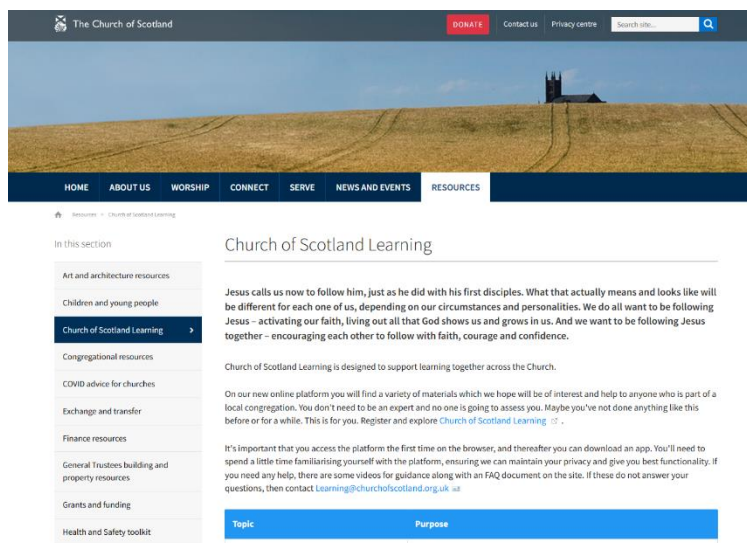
The Church of Scotland

DONATE Contact us Privacy centre Search site...

HOME ABOUT US WORSHIP CONNECT SERVE NEWS AND EVENTS RESOURCES

Resources > Church of Scotland Learning

In this section

Art and architecture resources

Children and young people

Church of Scotland Learning

Congregational resources

COVID advice for churches

Exchange and transfer

Finance resources

General Trustees building and property resources

Grants and funding

Health and Safety toolkit

Church of Scotland Learning

Jesus calls us now to follow him, just as he did with his first disciples. What that actually means and looks like will be different for each one of us, depending on our circumstances and personalities. We do all want to be following Jesus – activating our faith, living out all that God shows us and grows in us. And we want to be following Jesus together – encouraging each other to follow with faith, courage and confidence.

Church of Scotland Learning is designed to support learning together across the Church.

On our new online platform you will find a variety of materials which we hope will be of interest and help to anyone who is part of a local congregation. You don't need to be an expert and no one is going to assess you. Maybe you've not done anything like this before or for a while. This is for you. Register and explore Church of Scotland Learning.

It's important that you access the platform the first time on the browser, and thereafter you can download an app. You'll need to spend a little time familiarising yourself with the platform, ensuring we can maintain your privacy and give you best functionality. If you need any help, there are some videos for guidance along with an FAQ document on the site. If these do not answer your questions, then contact Learning@churchofscotland.org.uk

| Topic | Purpose |
|---|---|